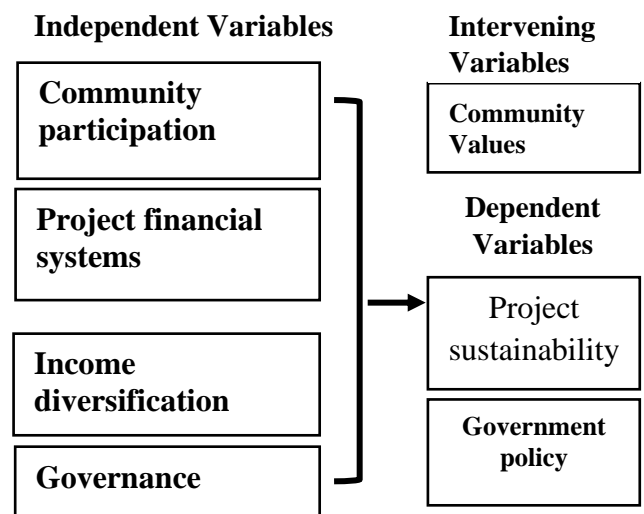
Independent Variables

Community participation

Project financial systems

Income diversification

Governance

Intervening Variables

Community Values

Dependent Variables

Project sustainability

Government policy